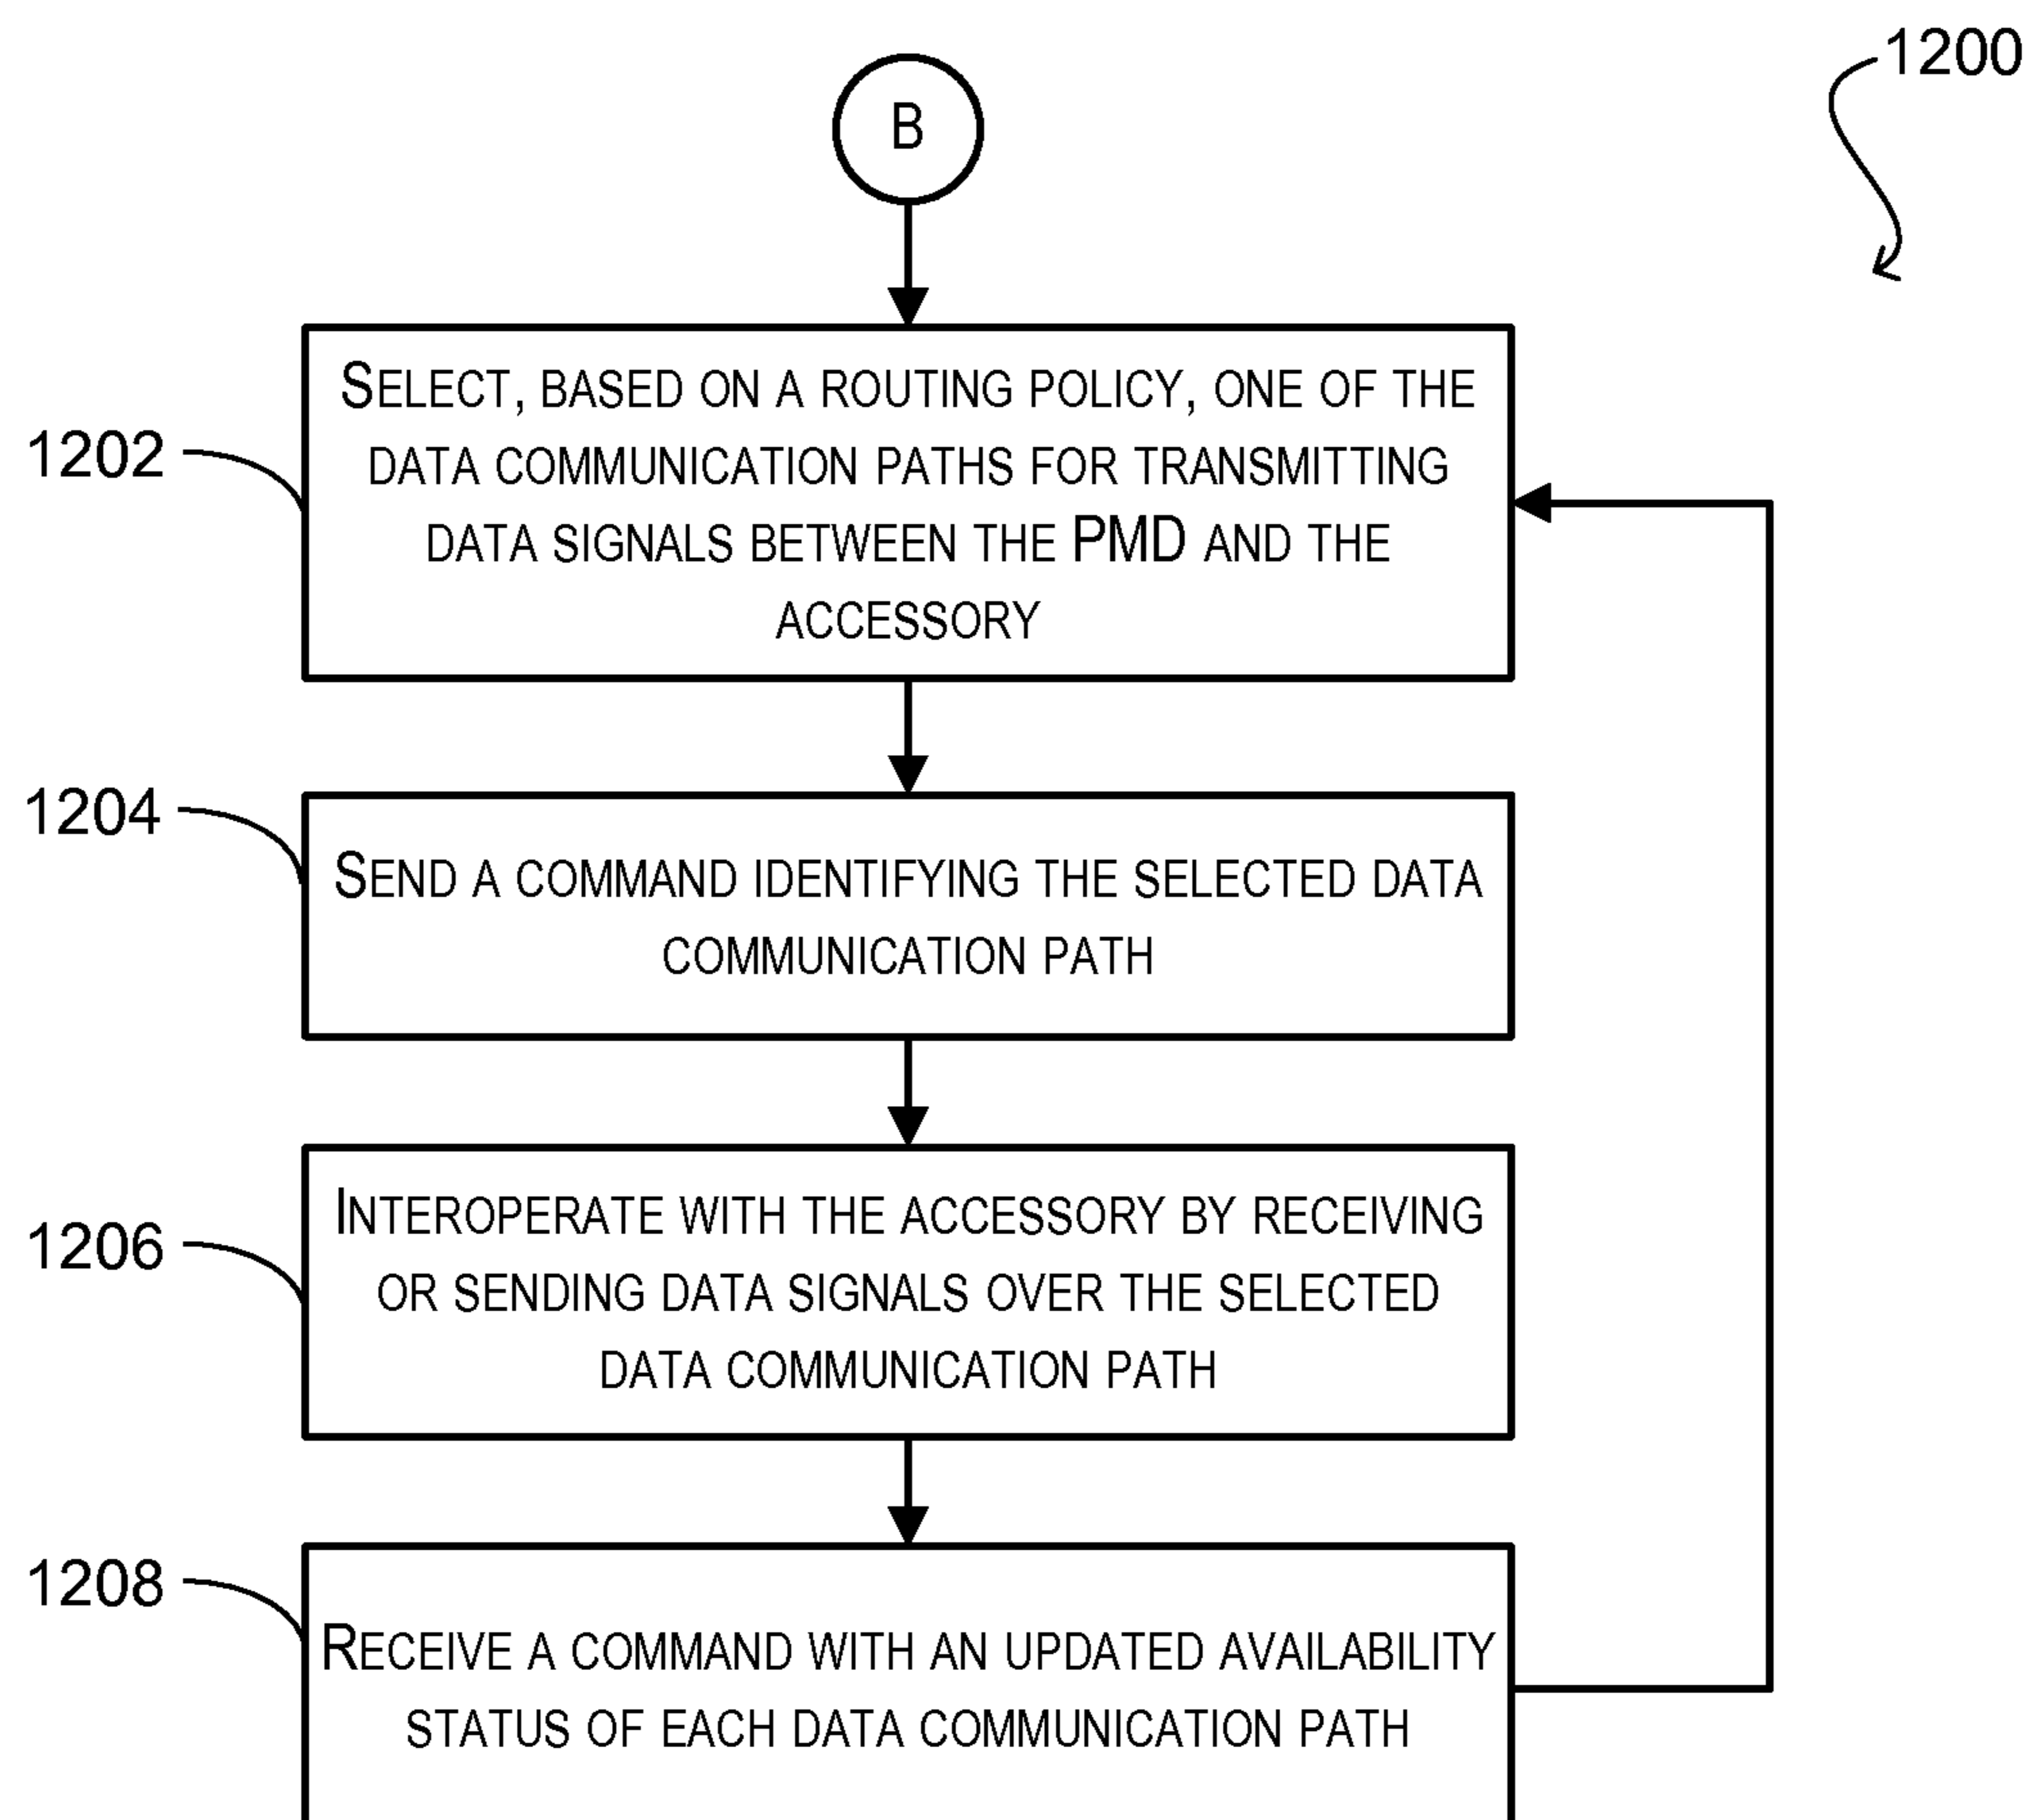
1200

B

1202

SELECT, BASED ON A ROUTING POLICY, ONE OF THE DATA COMMUNICATION PATHS FOR TRANSMITTING DATA SIGNALS BETWEEN THE PMD AND THE ACCESSORY

1204

SEND A COMMAND IDENTIFYING THE SELECTED DATA COMMUNICATION PATH

1206

INTEROPERATE WITH THE ACCESSORY BY RECEIVING OR SENDING DATA SIGNALS OVER THE SELECTED DATA COMMUNICATION PATH

1208

RECEIVE A COMMAND WITH AN UPDATED AVAILABILITY STATUS OF EACH DATA COMMUNICATION PATH